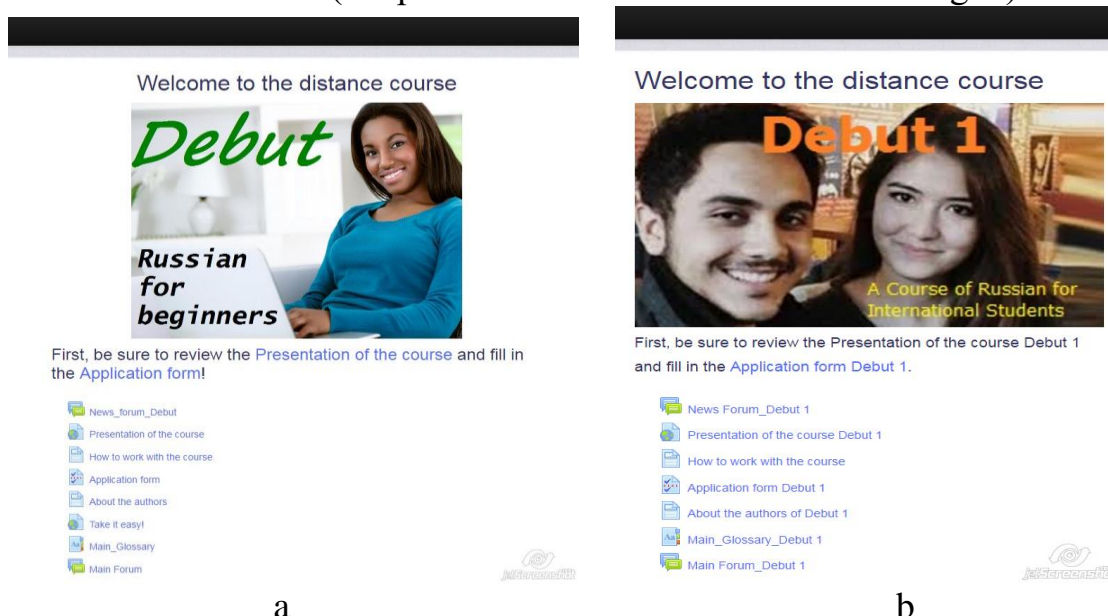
Welcome to the distance course

Debut

Russian for beginners

First, be sure to review the Presentation of the course and fill in the Application form!

News_forum_Debut

Presentation of the course

How to work with the course

Application form

About the authors

Take it easy!

Main_Glossary

Main Forum

a

Welcome to the distance course

Debut 1

A Course of Russian for International Students

First, be sure to review the Presentation of the course Debut 1 and fill in the Application form Debut 1.

News Forum_Debut 1

Presentation of the course Debut 1

How to work with the course

Application form Debut 1

About the authors of Debut 1

Main_Glossary_Debut 1

Main Forum_Debut 1

b